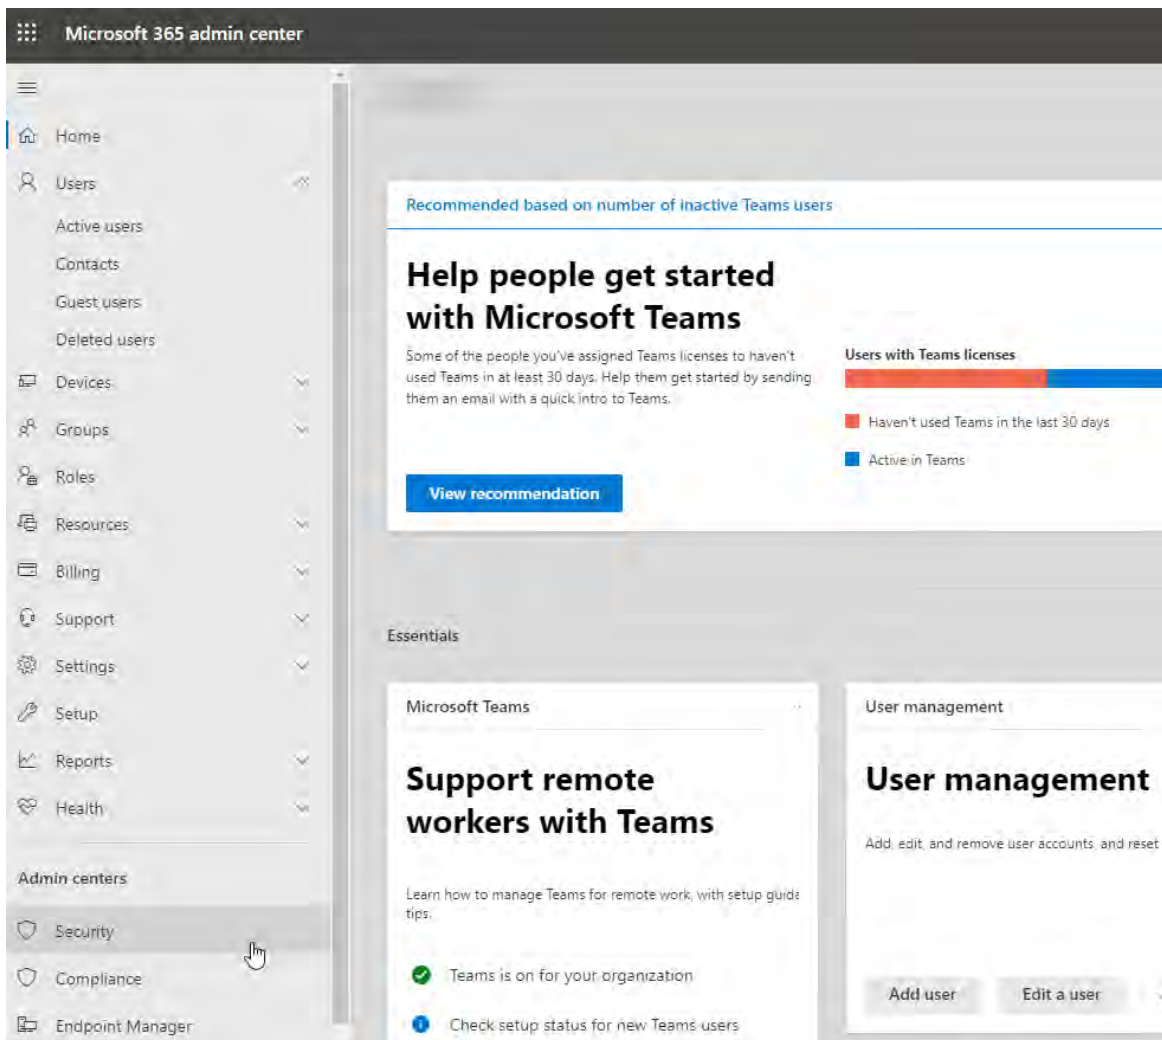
Microsoft 365 admin center

Home
Users
Active users
Contacts
Guest users
Deleted users
Devices
Groups
Roles
Resources
Billing
Support
Settings
Setup
Reports
Health

Admin centers
Security
Compliance
Endpoint Manager

Recommended based on number of inactive Teams users

Help people get started with Microsoft Teams

Some of the people you've assigned Teams licenses to haven't used Teams in at least 30 days. Help them get started by sending them an email with a quick intro to Teams.

Users with Teams licenses

Haven't used Teams in the last 30 days

Active in Teams

View recommendation

Essentials

Microsoft Teams

Support remote workers with Teams

Learn how to manage Teams for remote work, with setup guid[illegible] tips.

Teams is on for your organization

Check setup status for new Teams users

User management

User management

Add, edit, and remove user accounts, and reset

Add user

Edit a user